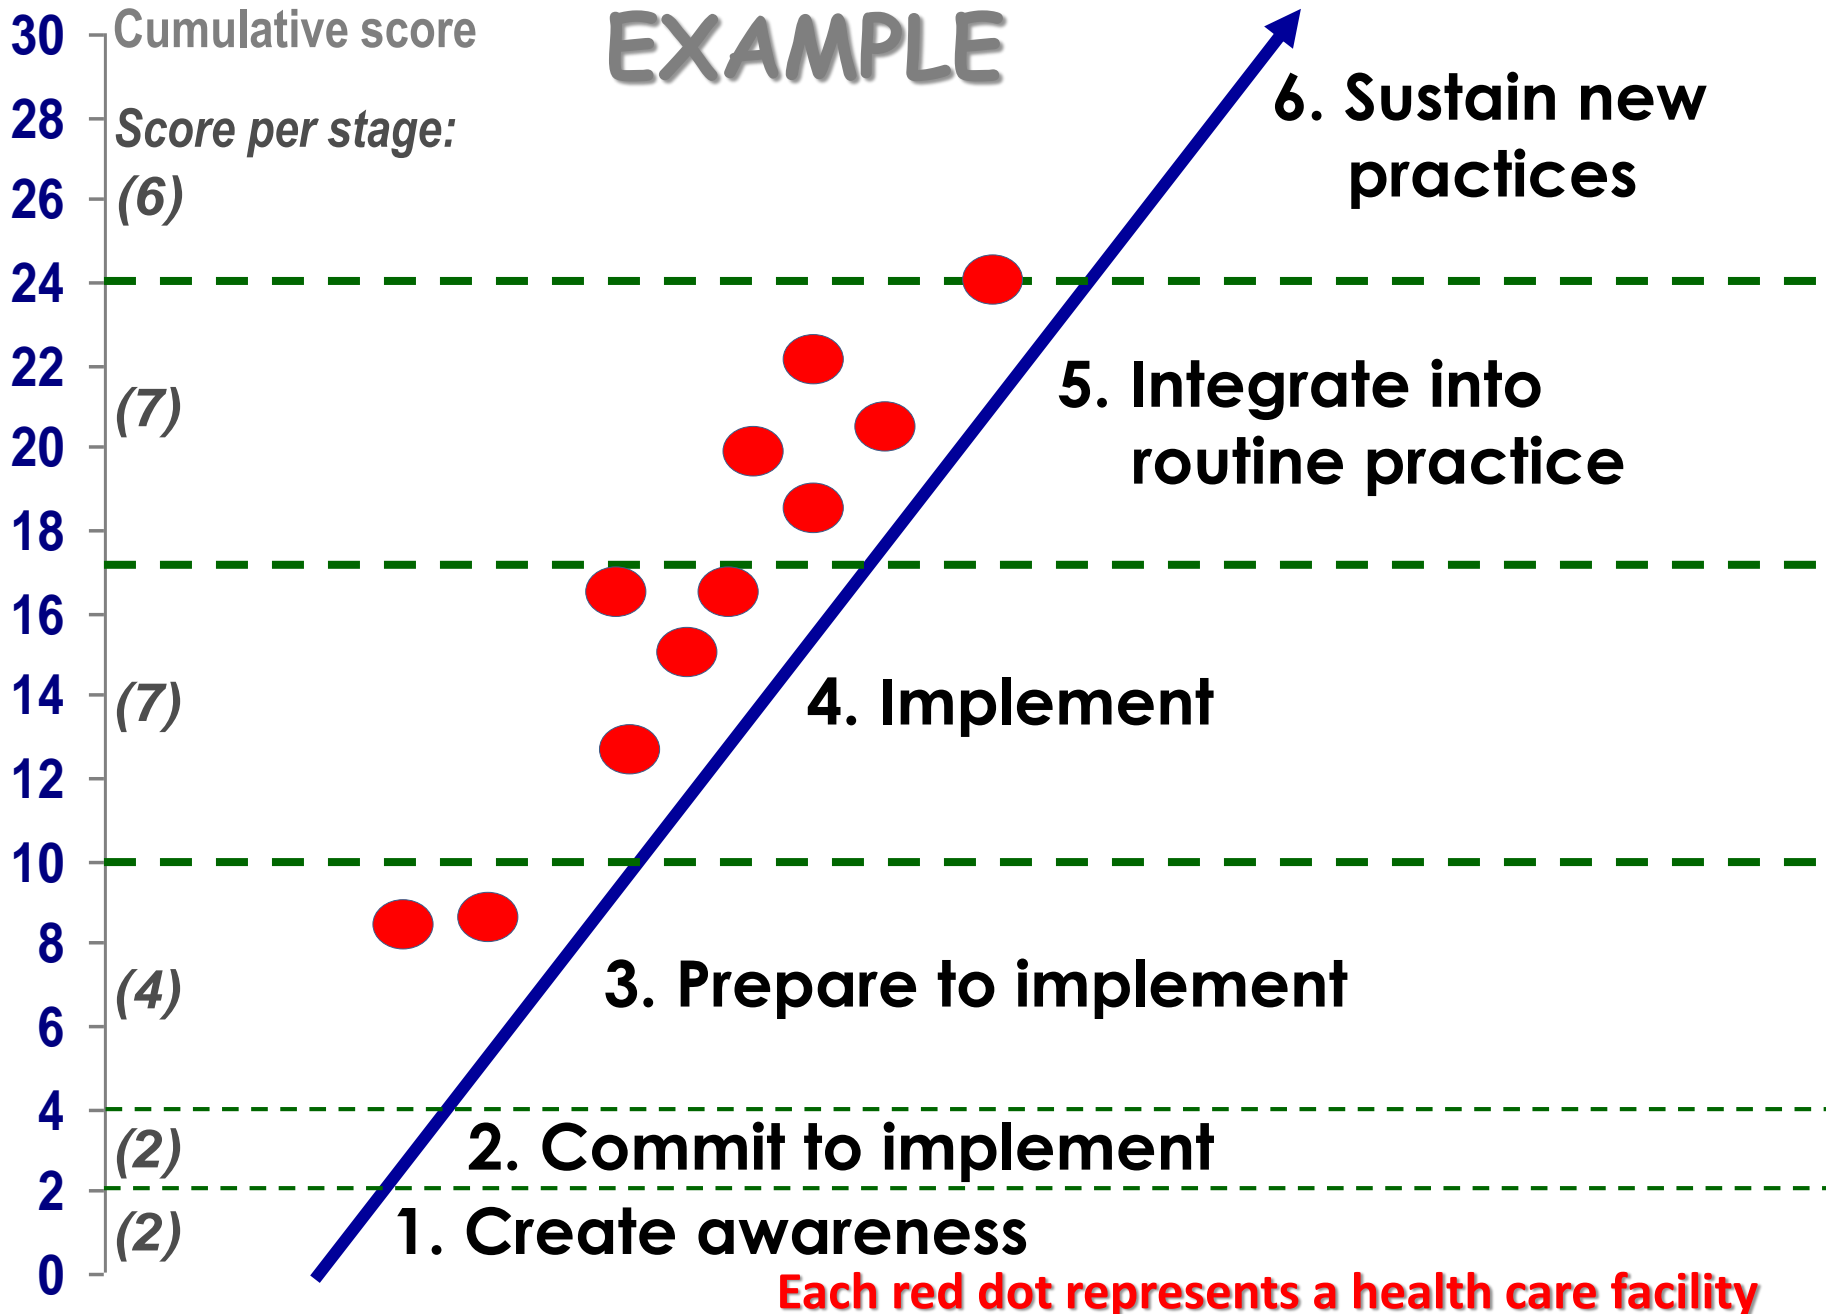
30 Cumulative score

EXAMPLE

28 Score per stage:

26 (6)

24

22

(7)

20

18

16

14 (7)

12

10

8

(4)

6

4

(2)

2

(2)

0

6. Sustain new practices

5. Integrate into routine practice

4. Implement

3. Prepare to implement

2. Commit to implement

1. Create awareness

Each red dot represents a health care facility